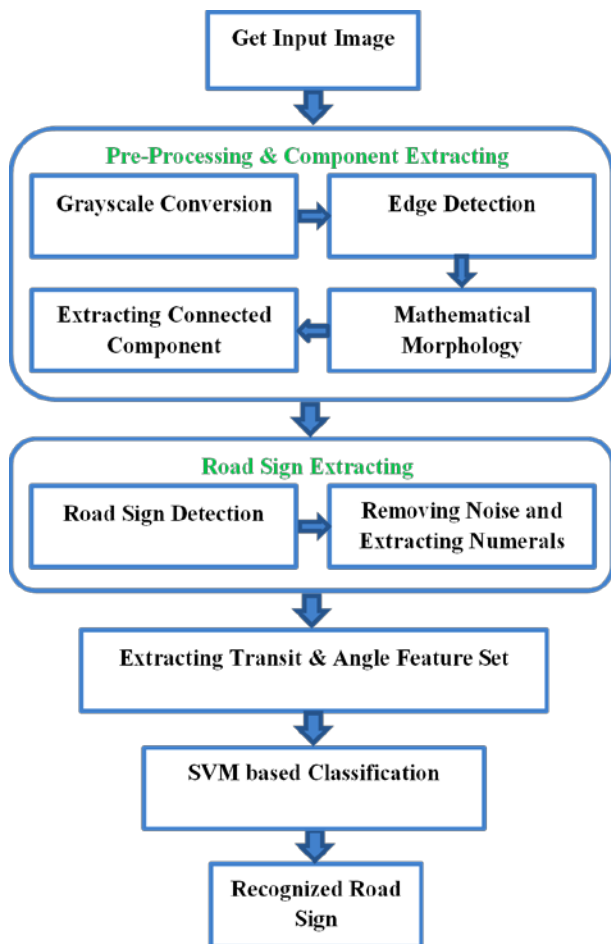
Get Input Image

Pre-Processing & Component Extracting

Grayscale Conversion

Edge Detection

Extracting Connected Component

Mathematical Morphology

Road Sign Extracting

Road Sign Detection

Removing Noise and Extracting Numerals

Extracting Transit & Angle Feature Set

SVM based Classification

Recognized Road Sign